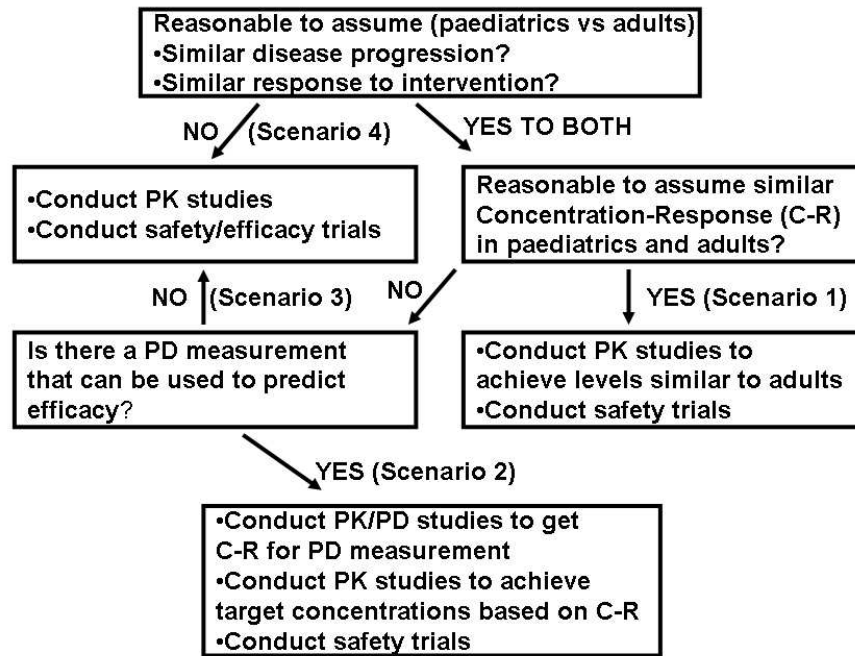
Reasonable to assume (paediatrics vs adults)
•Similar disease progression?
•Similar response to intervention?

NO (Scenario 4)

YES TO BOTH

•Conduct PK studies
•Conduct safety/efficacy trials

Reasonable to assume similar Concentration-Response (C-R) in paediatrics and adults?

NO (Scenario 3)

NO

YES (Scenario 1)

Is there a PD measurement that can be used to predict efficacy?

•Conduct PK studies to achieve levels similar to adults
•Conduct safety trials

YES (Scenario 2)

•Conduct PK/PD studies to get C-R for PD measurement
•Conduct PK studies to achieve target concentrations based on C-R
•Conduct safety trials